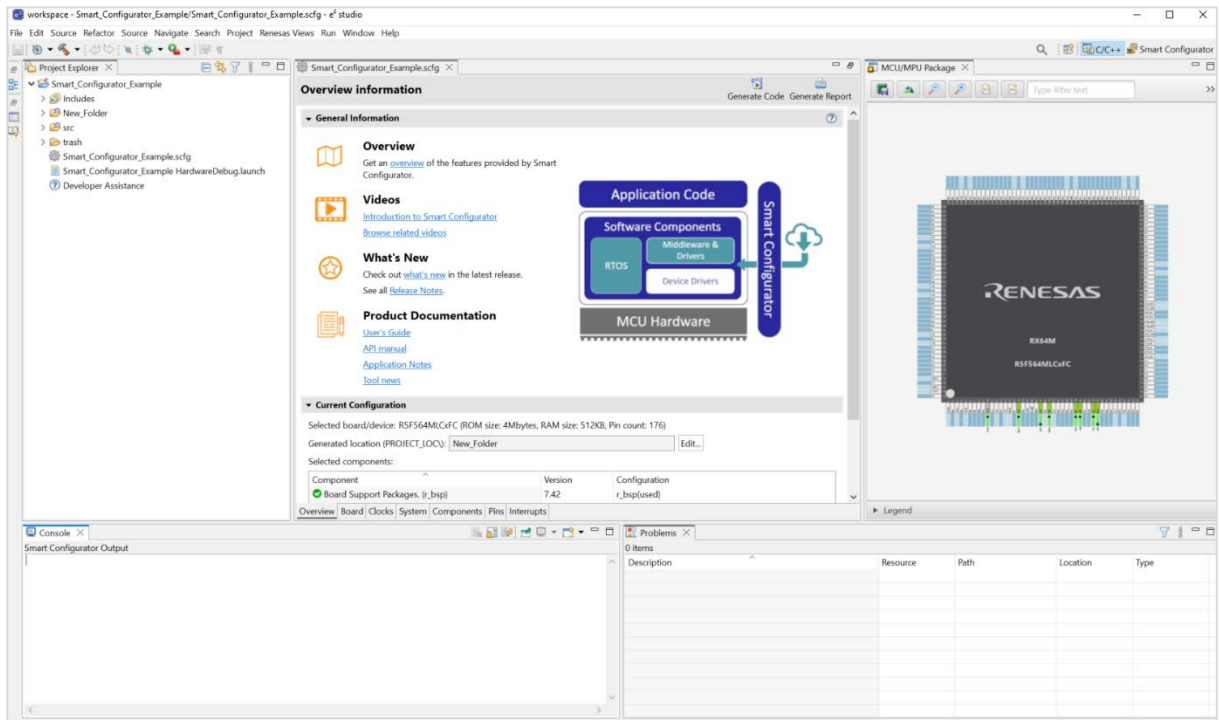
workspace - Smart_Configurator_Example/Smart_Configurator_Example.scfg - e² studio

File Edit Source Refactor Source Navigate Search Project Renesas Views Run Window Help

C/C++ Smart Configurator

Project Explorer

Smart_Configurator_Example
Includes
New_Folder
src
trash
Smart_Configurator_Example.scfg
Smart_Configurator_Example HardwareDebug.launch
Developer Assistance

Smart_Configurator_Example.scfg

Overview information

Generate Code Generate Report

General Information

Overview
Get an overview of the features provided by Smart Configurator.

Videos
Introduction to Smart Configurator
Browse related videos

What's New
Check out what's new in the latest release.
See all Release Notes.

Product Documentation
User's Guide
API manual
Application Notes
Tool news

Application Code
Software Components
RTOS
Middleware & Drivers
Device Drivers
MCU Hardware
Smart Configurator

Current Configuration

Selected board/device: R5F564MLCxFC (ROM size: 4Mbytes, RAM size: 512KB, Pin count: 176)
Generated location (PROJECT_LOC\): New_Folder Edit...
Selected components:

| Component | Version | Configuration |
|---|---|---|
| Board Support Packages. (r_bsp) | 7.42 | r_bsp(used) |

Overview Board Clocks System Components Pins Interrupts

MCU/MPU Package

Type filter text

RENESAS
RX64M
R5F564MLCxFC

Legend

Console

Smart Configurator Output

Problems

0 items

| Description | Resource | Path | Location | Type |
|---|---|---|---|---|